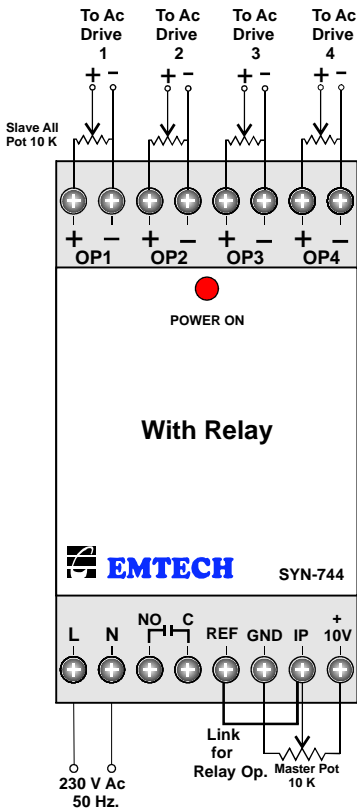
To Ac Drive 1

To Ac Drive 2

To Ac Drive 3

To Ac Drive 4

+ –

+ –

+ –

+ –

Slave All Pot 10 K

+ –

OP1

+ –

OP2

+ –

OP3

+ –

OP4

POWER ON

With Relay

EMTECH

SYN-744

L

N

NO

C

REF

GND

IP

+ 10V

Link for Relay Op.

Master Pot 10 K

230 V Ac 50 Hz.